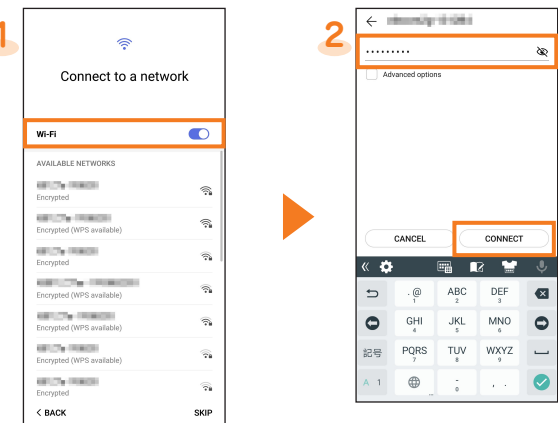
1

Connect to a network

Wi-Fi

AVAILABLE NETWORKS

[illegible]
Encrypted

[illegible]
Encrypted (WPS available)

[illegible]
Encrypted

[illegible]
Encrypted (WPS available)

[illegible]
Encrypted (WPS available)

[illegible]
Encrypted (WPS available)

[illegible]
Encrypted

< BACK SKIP

2

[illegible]

••••••••••

Advanced options

CANCEL CONNECT

| ⮌ | . @ 1 | ABC 2 | DEF 3 | ⌫ |
|---|---|---|---|---|
| | GHI 4 | JKL 5 | MNO 6 | |
| 記号 | PQRS 7 | TUV 8 | WXYZ 9 | |
| A 1 | | - 0 | , . | |